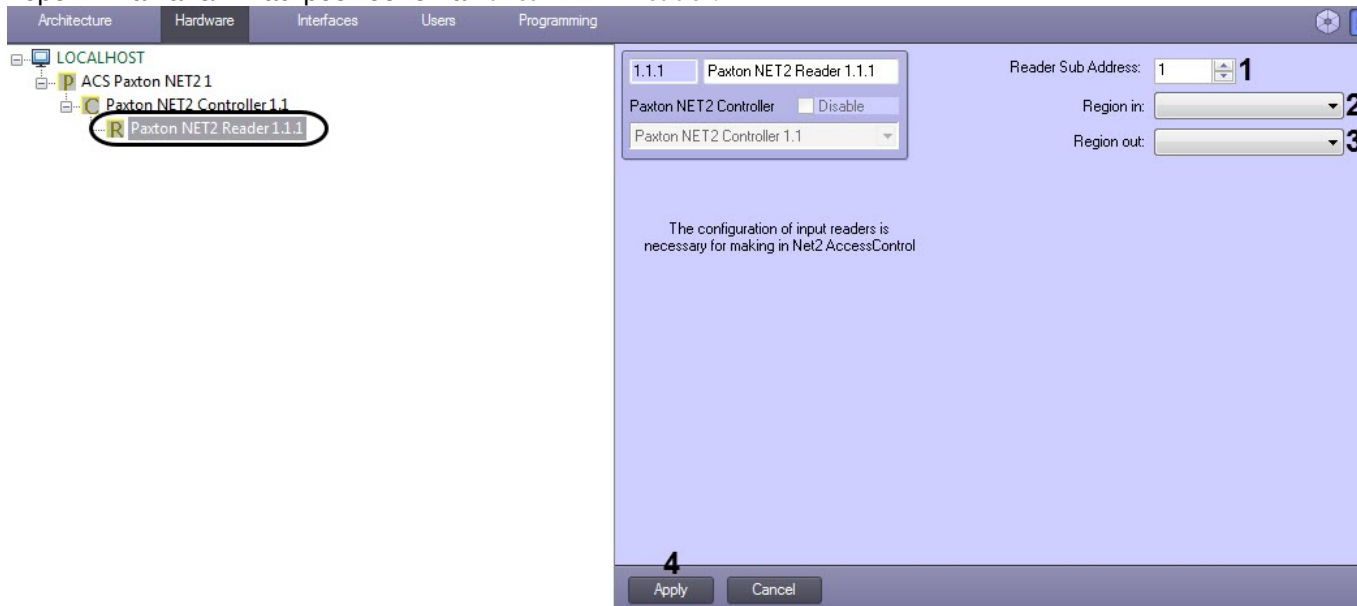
Architecture Hardware Interfaces Users Programming

LOCALHOST
P ACS Paxton NET2 1
C Paxton NET2 Controller 1.1
R Paxton NET2 Reader 1.1.1

1.1.1 Paxton NET2 Reader 1.1.1
Paxton NET2 Controller Disable
Paxton NET2 Controller 1.1

Reader Sub Address: 1 1
Region in: 2
Region out: 3

The configuration of input readers is necessary for making in Net2 AccessControl

4
Apply Cancel